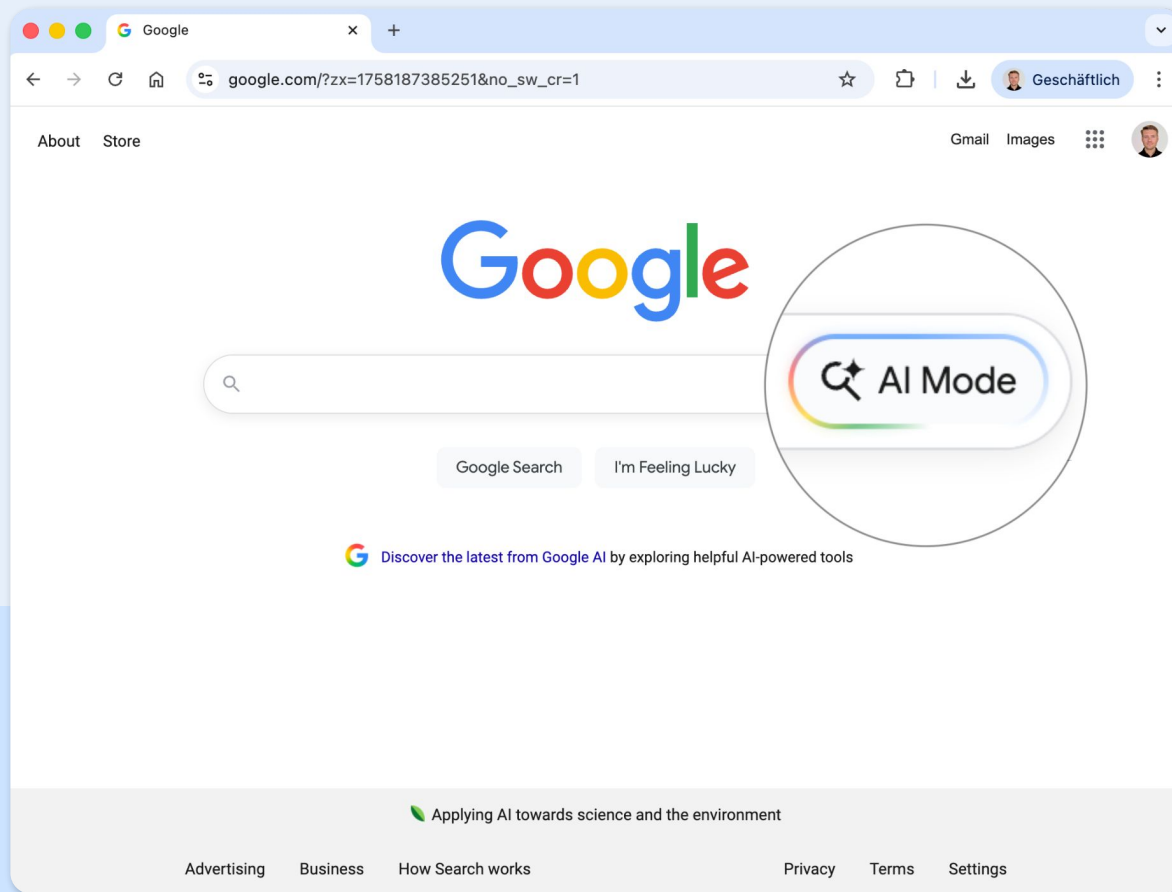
Google

google.com/?zx=1758187385251&no_sw_cr=1

Geschäftlich

About Store

Gmail Images

Google

AI Mode

Google Search I'm Feeling Lucky

Discover the latest from Google AI by exploring helpful AI-powered tools

Applying AI towards science and the environment

Advertising Business How Search works

Privacy Terms Settings